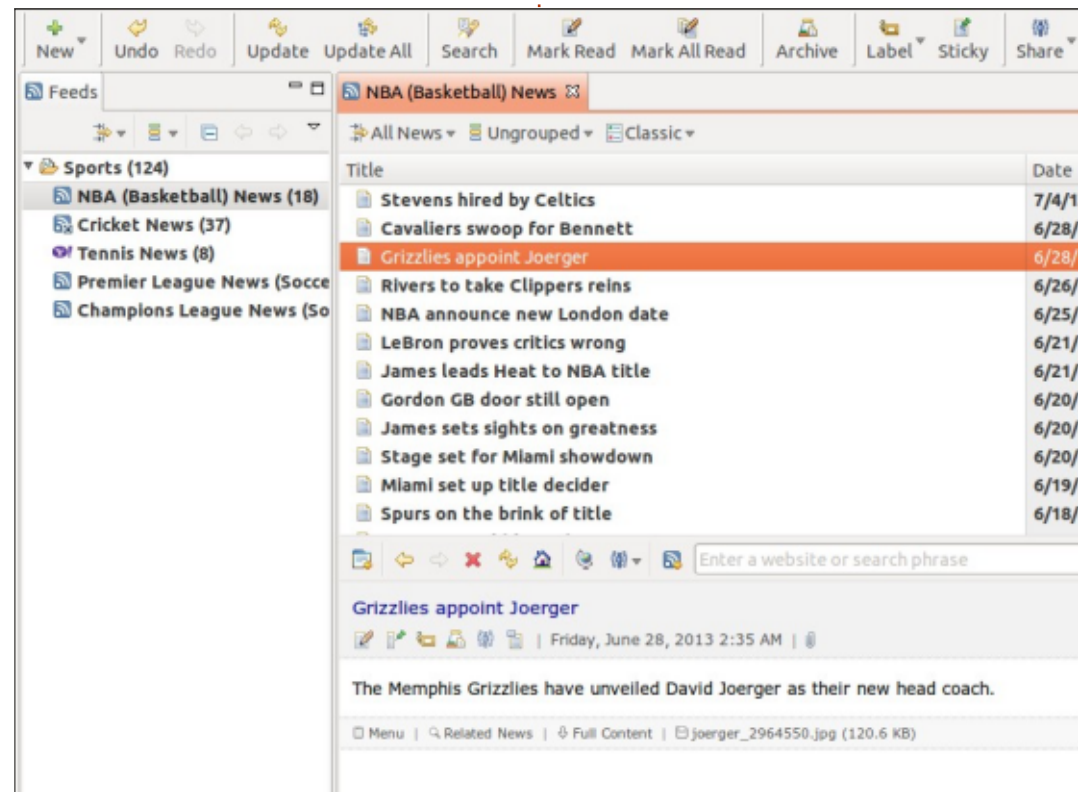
New Undo Redo Update Update All Search Mark Read Mark All Read Archive Label Sticky Share

Feeds

Sports (124)
NBA (Basketball) News (18)
Cricket News (37)
Tennis News (8)
Premier League News (Socce
Champions League News (So

NBA (Basketball) News

All News Ungrouped Classic

| Title | Date |
|---|---|
| Stevens hired by Celtics | 7/4/1 |
| Cavaliers swoop for Bennett | 6/28/ |
| Grizzlies appoint Joerger | 6/28/ |
| Rivers to take Clippers reins | 6/26/ |
| NBA announce new London date | 6/25/ |
| LeBron proves critics wrong | 6/21/ |
| James leads Heat to NBA title | 6/21/ |
| Gordon GB door still open | 6/20/ |
| James sets sights on greatness | 6/20/ |
| Stage set for Miami showdown | 6/20/ |
| Miami set up title decider | 6/19/ |
| Spurs on the brink of title | 6/18/ |

Enter a website or search phrase

Grizzlies appoint Joerger

| Friday, June 28, 2013 2:35 AM |

The Memphis Grizzlies have unveiled David Joerger as their new head coach.

Menu | Related News | Full Content | joerger_2964550.jpg (120.6 KB)